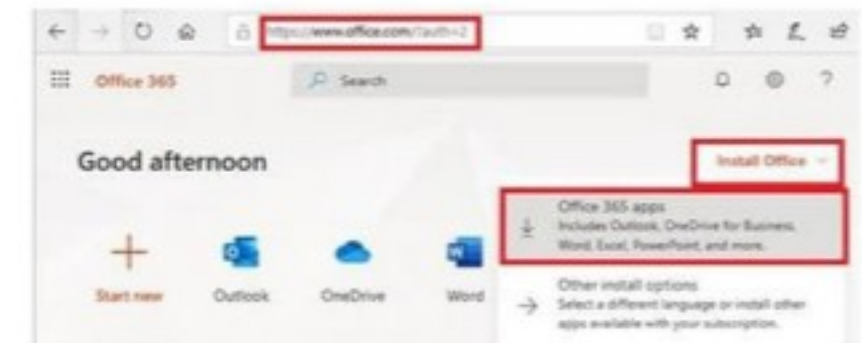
https://www.office.com/?auth=2

Office 365

Search

?

Good afternoon

Install Office

Office 365 apps
Includes Outlook, OneDrive for Business, Word, Excel, PowerPoint, and more.

Other install options
Select a different language or install other apps available with your subscription.

Start new

Outlook

OneDrive

Word